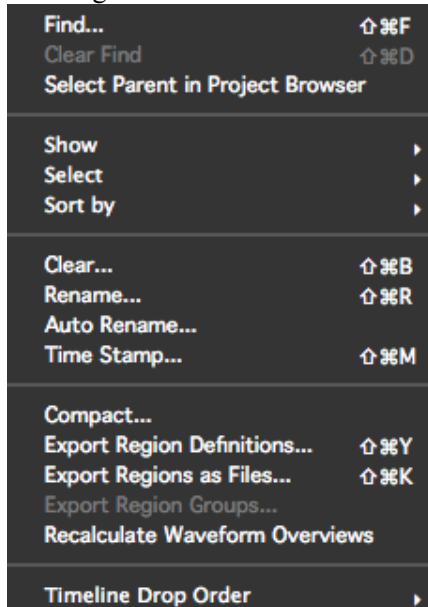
Find... ⇧⌘F
Clear Find ⇧⌘D
Select Parent in Project Browser

Show
Select
Sort by

Clear... ⇧⌘B
Rename... ⇧⌘R
Auto Rename...
Time Stamp... ⇧⌘M

Compact...
Export Region Definitions... ⇧⌘Y
Export Regions as Files... ⇧⌘K
Export Region Groups...
Recalculate Waveform Overviews

Timeline Drop Order